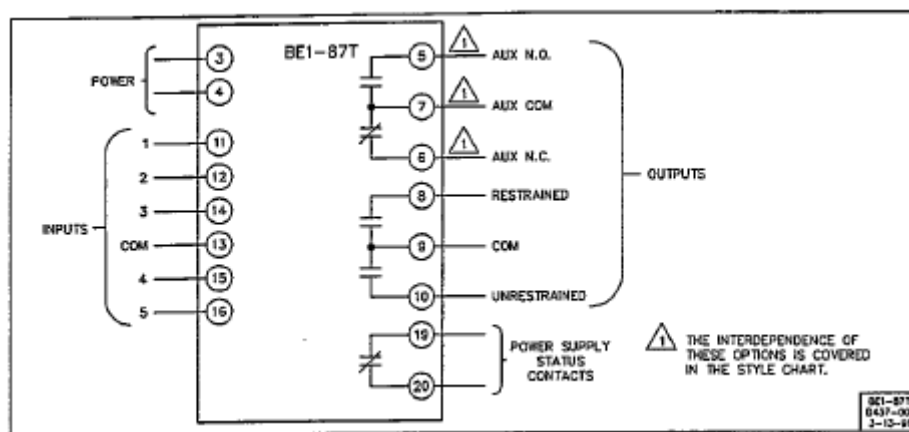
BE1-87T

POWER
3
4

INPUTS
1 11
2 12
3 14
COM 13
4 15
5 16

5 1 AUX N.O.
7 1 AUX COM
6 1 AUX N.C.
8 RESTRAINED
9 COM
10 UNRESTRAINED

OUTPUTS

19
20
POWER SUPPLY STATUS CONTACTS

1 THE INTERDEPENDENCE OF THESE OPTIONS IS COVERED IN THE STYLE CHART.

BE1-87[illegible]
D437-00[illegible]
3-13-9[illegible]